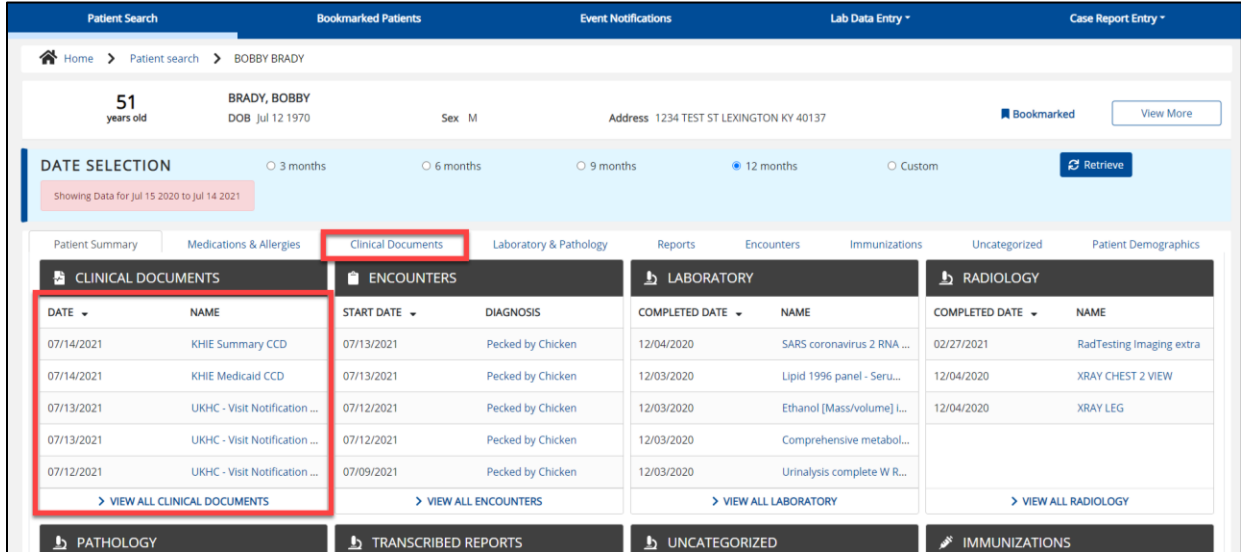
Patient Search | Bookmarked Patients | Event Notifications | Lab Data Entry ▾ | Case Report Entry ▾

Home > Patient search > BOBBY BRADY

51 years old

BRADY, BOBBY
DOB Jul 12 1970

Sex M

Address 1234 TEST ST LEXINGTON KY 40137

Bookmarked

View More

DATE SELECTION

3 months | 6 months | 9 months | 12 months | Custom

Retrieve

Showing Data for Jul 15 2020 to Jul 14 2021

Patient Summary | Medications & Allergies | Clinical Documents | Laboratory & Pathology | Reports | Encounters | Immunizations | Uncategorized | Patient Demographics

CLINICAL DOCUMENTS

| DATE | NAME |
|---|---|
| 07/14/2021 | KHIE Summary CCD |
| 07/14/2021 | KHIE Medicaid CCD |
| 07/13/2021 | UKHC - Visit Notification ... |
| 07/13/2021 | UKHC - Visit Notification ... |
| 07/12/2021 | UKHC - Visit Notification ... |

> VIEW ALL CLINICAL DOCUMENTS

ENCOUNTERS

| START DATE | DIAGNOSIS |
|---|---|
| 07/13/2021 | Pecked by Chicken |
| 07/13/2021 | Pecked by Chicken |
| 07/12/2021 | Pecked by Chicken |
| 07/12/2021 | Pecked by Chicken |
| 07/09/2021 | Pecked by Chicken |

> VIEW ALL ENCOUNTERS

LABORATORY

| COMPLETED DATE | NAME |
|---|---|
| 12/04/2020 | SARS coronavirus 2 RNA ... |
| 12/03/2020 | Lipid 1996 panel - Seru... |
| 12/03/2020 | Ethanol [Mass/volume] i... |
| 12/03/2020 | Comprehensive metabol... |
| 12/03/2020 | Urinalysis complete W R... |

> VIEW ALL LABORATORY

RADIOLOGY

| COMPLETED DATE | NAME |
|---|---|
| 02/27/2021 | RadTesting Imaging extra |
| 12/04/2020 | XRAY CHEST 2 VIEW |
| 12/04/2020 | XRAY LEG |

> VIEW ALL RADIOLOGY

PATHOLOGY

TRANSCRIBED REPORTS

UNCATEGORIZED

IMMUNIZATIONS